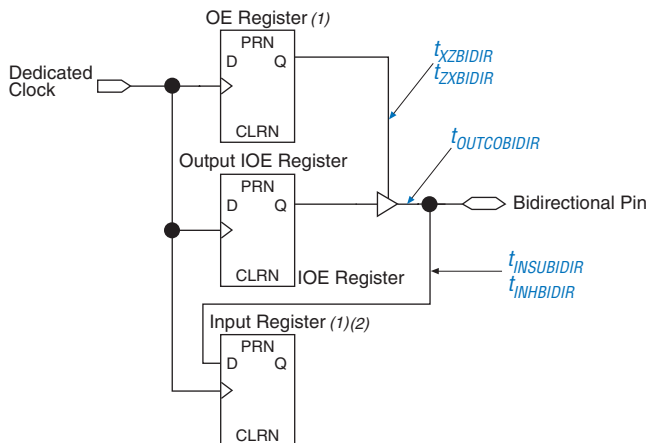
OE Register *(1)*

PRN
D Q
CLRN

Dedicated Clock

$t_{XZBIDIR}$
$t_{ZXBIDIR}$

$t_{OUTCOBIDIR}$

Output IOE Register

PRN
D Q
CLRN

IOE Register

Bidirectional Pin

$t_{INSUBIDIR}$
$t_{INHBIDIR}$

Input Register *(1)(2)*

PRN
D Q
CLRN